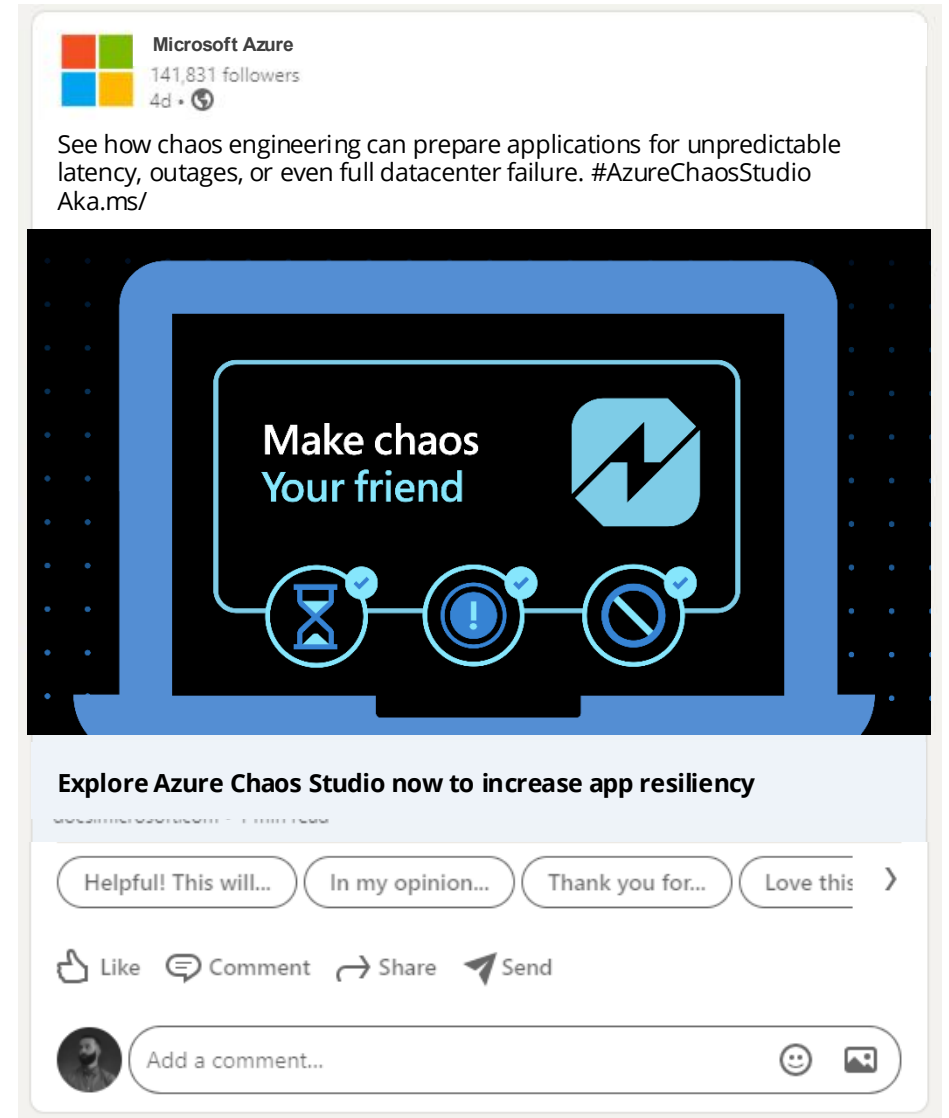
Microsoft Azure
141,831 followers
4d •

See how chaos engineering can prepare applications for unpredictable latency, outages, or even full datacenter failure. #AzureChaosStudio Aka.ms/

Make chaos
Your friend

Explore Azure Chaos Studio now to increase app resiliency
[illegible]

Helpful! This will... In my opinion... Thank you for... Love this

Like Comment Share Send

Add a comment...